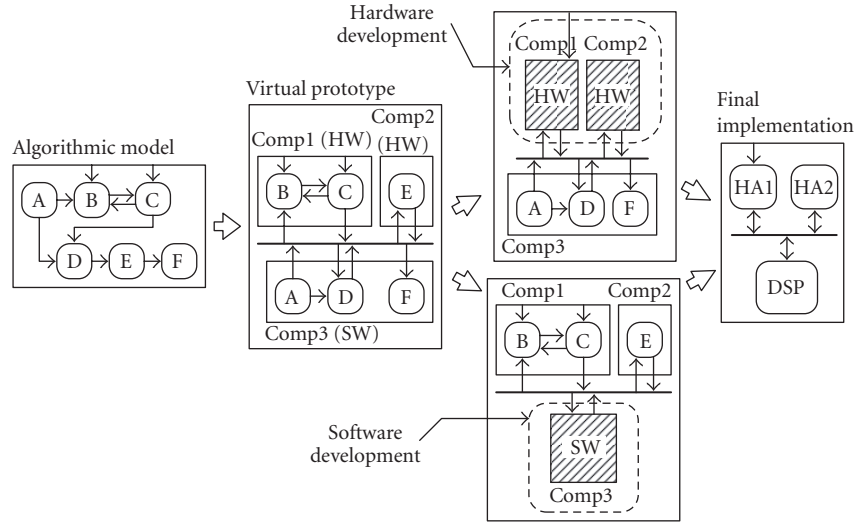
Algorithmic model

A

B

C

D

E

F

Virtual prototype

Comp1 (HW)

Comp2 (HW)

B

C

E

A

D

F

Comp3 (SW)

Hardware development

Comp1

Comp2

HW

HW

A

D

F

Comp3

Comp1

Comp2

B

C

E

Software development

SW

Comp3

Final implementation

HA1

HA2

DSP